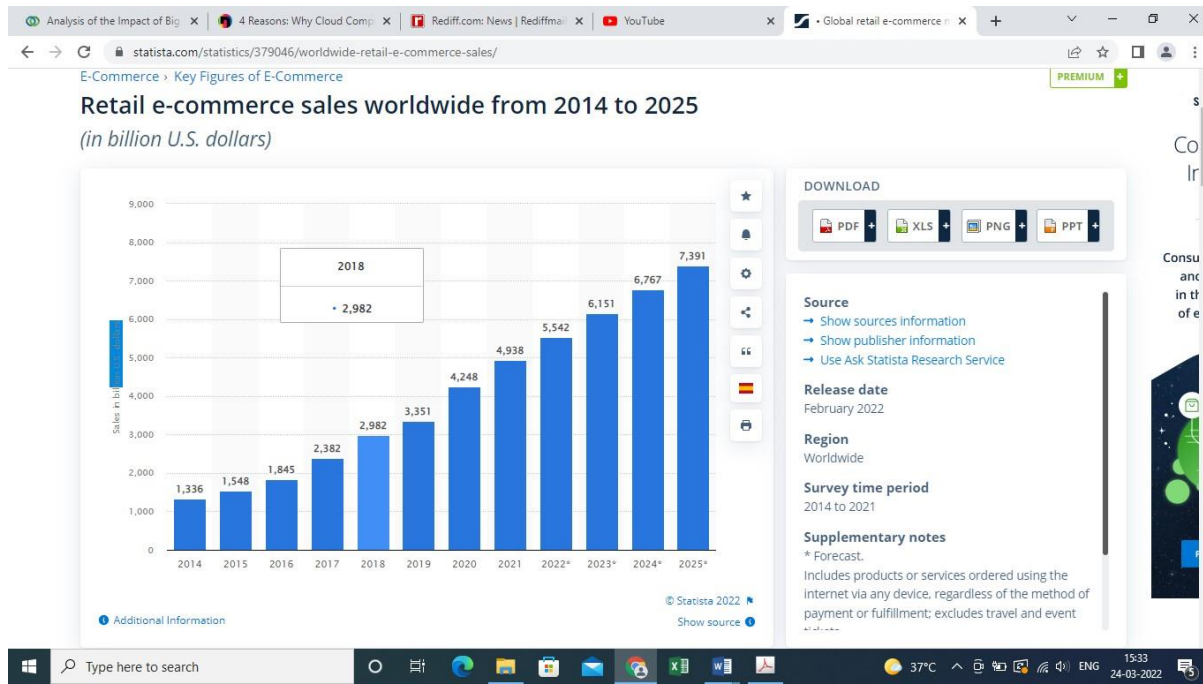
Analysis of the Impact of Big × | 4 Reasons: Why Cloud Comp × | Rediff.com: News | Rediffmail × | YouTube × | • Global retail e-commerce × | +

statista.com/statistics/379046/worldwide-retail-e-commerce-sales/

E-Commerce › Key Figures of E-Commerce

PREMIUM +

Retail e-commerce sales worldwide from 2014 to 2025

(in billion U.S. dollars)

9,000
8,000
7,000
6,000
5,000
4,000
3,000
2,000
1,000
0

Sales in bil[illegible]

2018
• 2,982

| 2014 | 2015 | 2016 | 2017 | 2018 | 2019 | 2020 | 2021 | 2022* | 2023* | 2024* | 2025* |
|---|---|---|---|---|---|---|---|---|---|---|---|
| 1,336 | 1,548 | 1,845 | 2,382 | 2,982 | 3,351 | 4,248 | 4,938 | 5,542 | 6,151 | 6,767 | 7,391 |

© Statista 2022

Additional Information

Show source

DOWNLOAD

PDF + XLS + PNG + PPT +

Source
→ Show sources information
→ Show publisher information
→ Use Ask Statista Research Service

Release date
February 2022

Region
Worldwide

Survey time period
2014 to 2021

Supplementary notes
* Forecast.
Includes products or services ordered using the internet via any device, regardless of the method of payment or fulfillment; excludes travel and event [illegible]

Co
Ir

Consu
anc
in th
of e

Type here to search

37°C ENG 15:33 24-03-2022